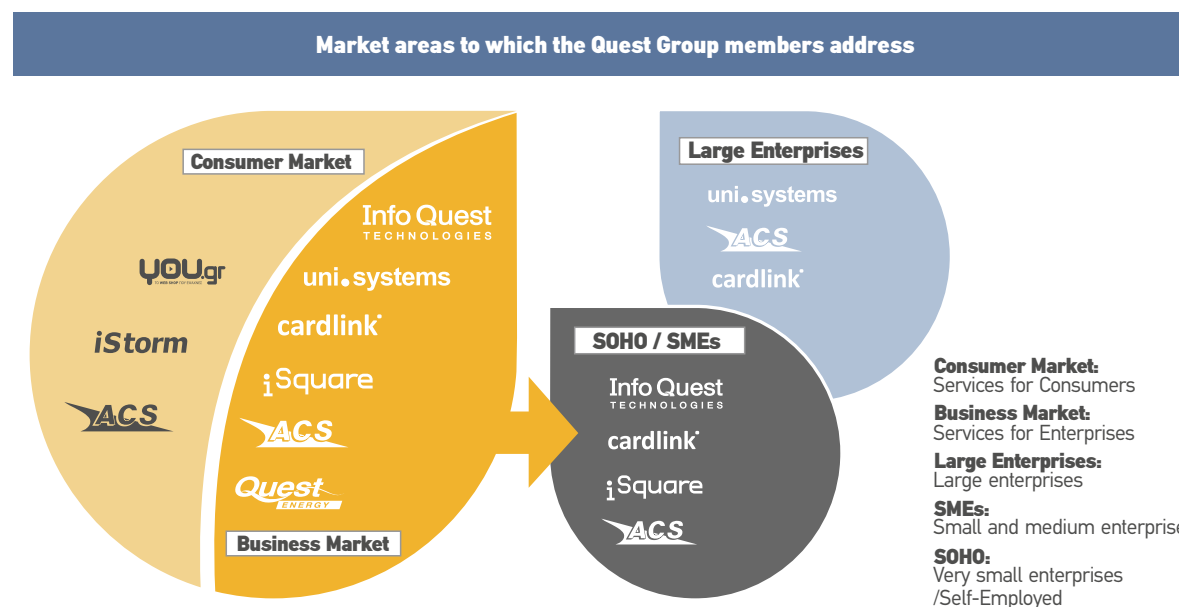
Market areas to which the Quest Group members address

Consumer Market

YOU.gr

iStorm

ACS

Info Quest
TECHNOLOGIES

uni.systems

cardlink

iSquare

ACS

Quest
ENERGY

Business Market

Large Enterprises

uni.systems

ACS

cardlink

SOHO / SMEs

Info Quest
TECHNOLOGIES

cardlink

iSquare

ACS

Consumer Market:
Services for Consumers

Business Market:
Services for Enterprises

Large Enterprises:
Large enterprises

SMEs:
Small and medium enterprise

SOHO:
Very small enterprises
/Self-Employed